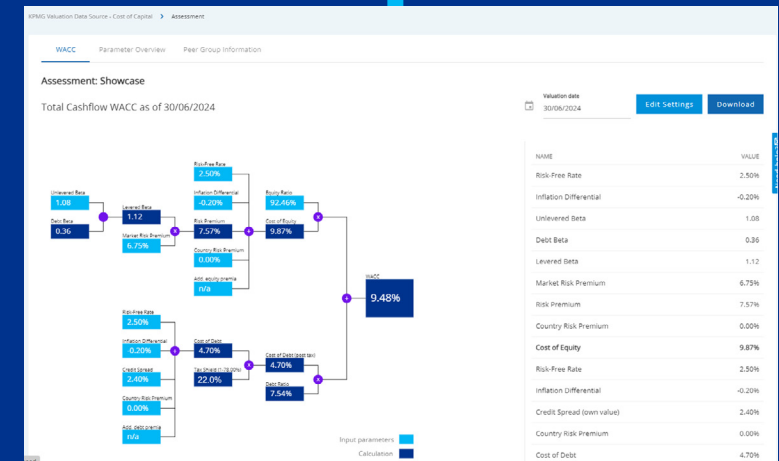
KPMG Valuation Data Source - Cost of Capital > Assessment

WACC Parameter Overview Peer Group Information

Assessment: Showcase

Total Cashflow WACC as of 30/06/2024

Valuation date
30/06/2024

Edit Settings Download

Unlevered Beta
1.08

Debt Beta
0.36

Levered Beta
1.12

Market Risk Premium
6.75%

Risk-Free Rate
2.50%

Inflation Differential
-0.20%

Risk Premium
7.57%

Country Risk Premium
0.00%

Add. equity premia
n/a

Equity Ratio
92.46%

Cost of Equity
9.87%

WACC
9.48%

Risk-Free Rate
2.50%

Inflation Differential
-0.20%

Credit Spread
2.40%

Country Risk Premium
0.00%

Add. debt premia
n/a

Cost of Debt
4.70%

Tax Shield (1-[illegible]%)
22.0%

Cost of Debt (post tax)
4.70%

Debt Ratio
7.54%

Input parameters
Calculation

| NAME | VALUE |
|---|---|
| Risk-Free Rate | 2.50% |
| Inflation Differential | -0.20% |
| Unlevered Beta | 1.08 |
| Debt Beta | 0.36 |
| Levered Beta | 1.12 |
| Market Risk Premium | 6.75% |
| Risk Premium | 7.57% |
| Country Risk Premium | 0.00% |
| Cost of Equity | 9.87% |
| Risk-Free Rate | 2.50% |
| Inflation Differential | -0.20% |
| Credit Spread (own value) | 2.40% |
| Country Risk Premium | 0.00% |
| Cost of Debt | 4.70% |